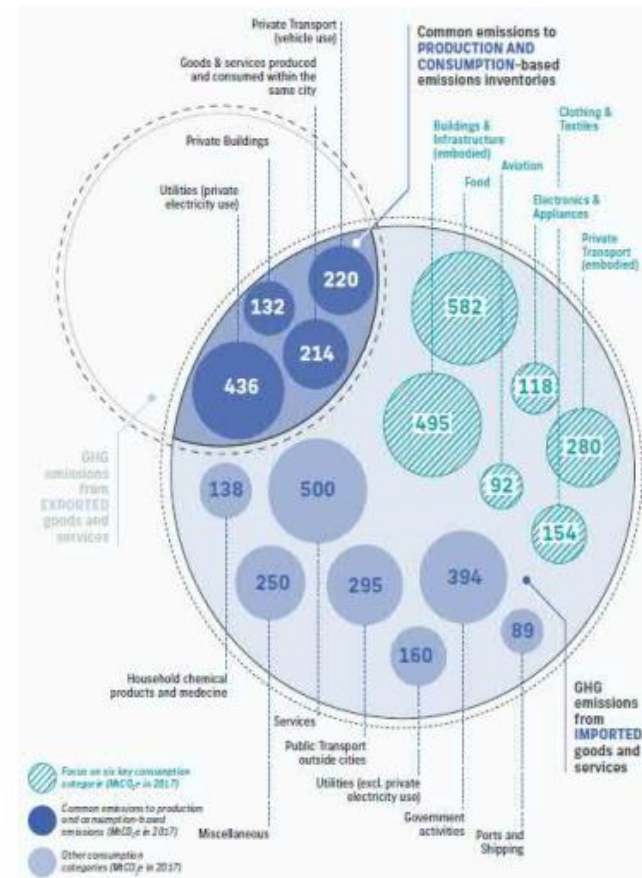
Private Transport (vehicle use)

Goods & services produced and consumed within the same city

Common emissions to PRODUCTION AND CONSUMPTION-based emissions inventories

Private Buildings

Utilities (private electricity use)

Buildings & Infrastructure (embodied)

Food

Aviation

Clothing & Textiles

Electronics & Appliances

Private Transport (embodied)

220

132

214

436

582

495

118

92

280

154

GHG emissions from EXPORTED goods and services

138

500

250

295

394

160

89

Household chemical products and medecine

Services

Public Transport outside cities

Utilities (excl. private electricity use)

Government activities

Ports and Shipping

Miscellaneous

GHG emissions from IMPORTED goods and services

Focus on six key consumption categories (MtCO$_2$e in 2017)

Common emissions to production and consumption-based emissions (MtCO$_2$e in 2017)

Other consumption categories (MtCO$_2$e in 2017)